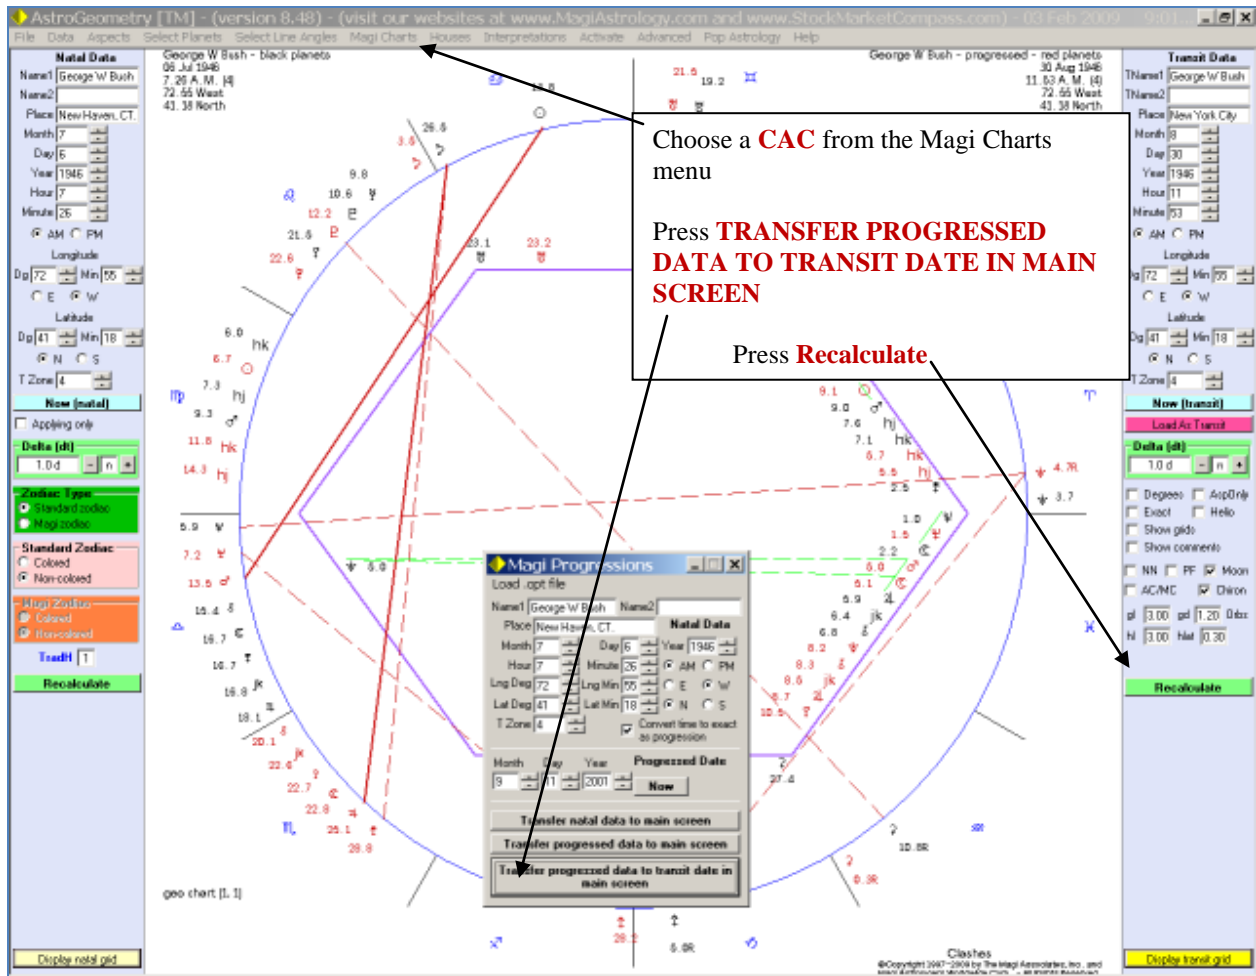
AstroGeometry [TM] - (version 8.48) - (visit our websites at www.MagiAstrology.com and www.StockMarketCompass.com) - 03 Feb 2009

File Data Aspects Select Planets Select Line Angles Magi Charts Houses Interpretations Activate Advanced Pop Astrology Help

Natal Data
Name1 George W Bush
Name2
Place New Haven, CT.
Month 7
Day 6
Year 1946
Hour 7
Minute 26
AM PM
Longitude
Dg 72 Min 55
E W
Latitude
Dg 41 Min 18
N S
T Zone 4
Now (natal)
Applying only
Delta (dt)
1.0 d
Zodiac Type
Standard zodiac
Magi zodiac
Standard Zodiac
Colored
Non-colored
Magi Zodiac
Colored
Non-colored
TradH 1
Recalculate
Display natal grid

George W Bush - black planets
06 Jul 1946
7.26 A.M. (4)
72.55 West
41.18 North

George W Bush - progressed - red planets
30 Aug 1946
11.53 A.M. (4)
72.55 West
41.18 North

Choose a CAC from the Magi Charts menu

Press TRANSFER PROGRESSED DATA TO TRANSIT DATE IN MAIN SCREEN

Press Recalculate

Magi Progressions
Load .opt file
Name1 George W Bush Name2
Place New Haven, CT. Natal Data
Month 7 Day 6 Year 1946
Hour 7 Minute 26 AM PM
Lng Deg 72 Lng Min 55 E W
Lat Deg 41 Lat Min 18 N S
T Zone 4 Convert time to exact as progression
Month Day Year Progressed Date
9 11 2001 Now
Transfer natal data to main screen
Transfer progressed data to main screen
Transfer progressed data to transit date in main screen

geo chart (1, 1)

Clashes
©Copyright 1997-2009 by The Magi Associates, Inc.

Transit Data
TName1 George W Bush
TName2
Place New York City
Month 8
Day 30
Year 1946
Hour 11
Minute 53
AM PM
Longitude
Dg 72 Min 55
E W
Latitude
Dg 41 Min 18
N S
T Zone 4
Now (transit)
Load As Transit
Delta (dt)
1.0 d
Degrees AspOnly
Exact Helio
Show grids
Show comments
NN PF Moon
AC/MC Chiron
pl 3.00 pd 1.20 Orbs
hl 3.00 hlat 0.30
Recalculate
Display transit grid